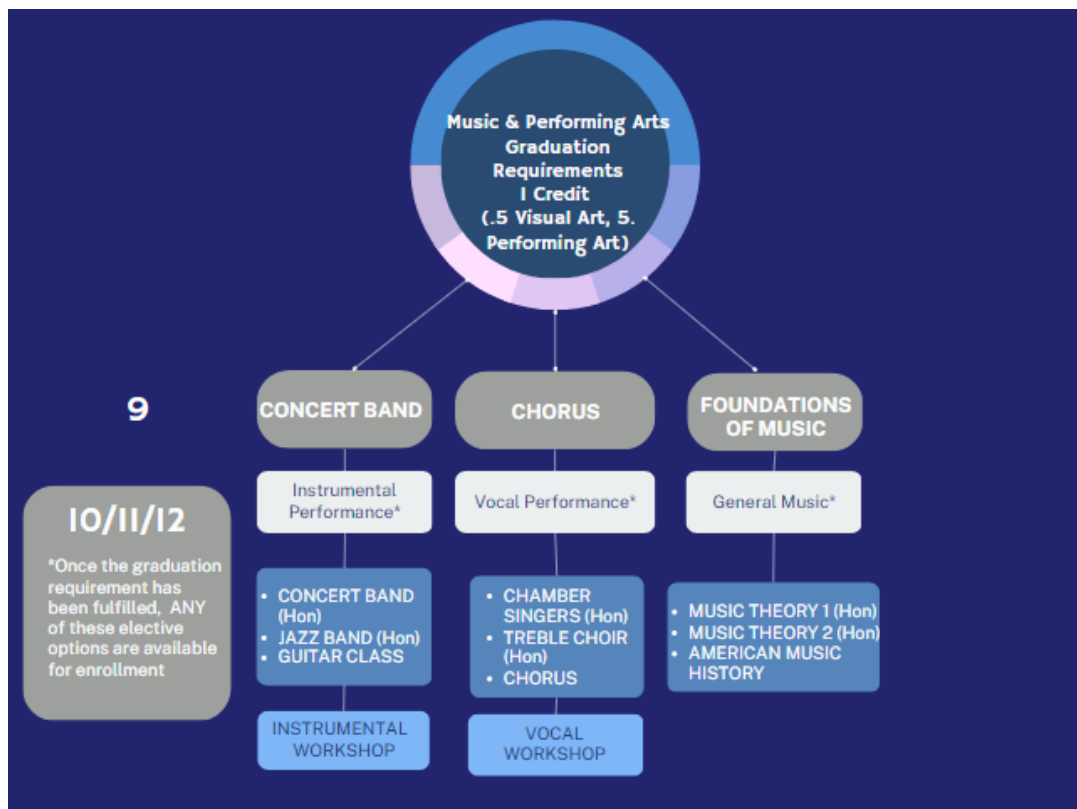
Music & Performing Arts Graduation Requirements I Credit (.5 Visual Art, 5. Performing Art)

9

CONCERT BAND

CHORUS

FOUNDATIONS OF MUSIC

10/11/12

*Once the graduation requirement has been fulfilled, ANY of these elective options are available for enrollment

Instrumental Performance*

Vocal Performance*

General Music*

• CONCERT BAND (Hon)
• JAZZ BAND (Hon)
• GUITAR CLASS

• CHAMBER SINGERS (Hon)
• TREBLE CHOIR (Hon)
• CHORUS

• MUSIC THEORY 1 (Hon)
• MUSIC THEORY 2 (Hon)
• AMERICAN MUSIC HISTORY

INSTRUMENTAL WORKSHOP

VOCAL WORKSHOP